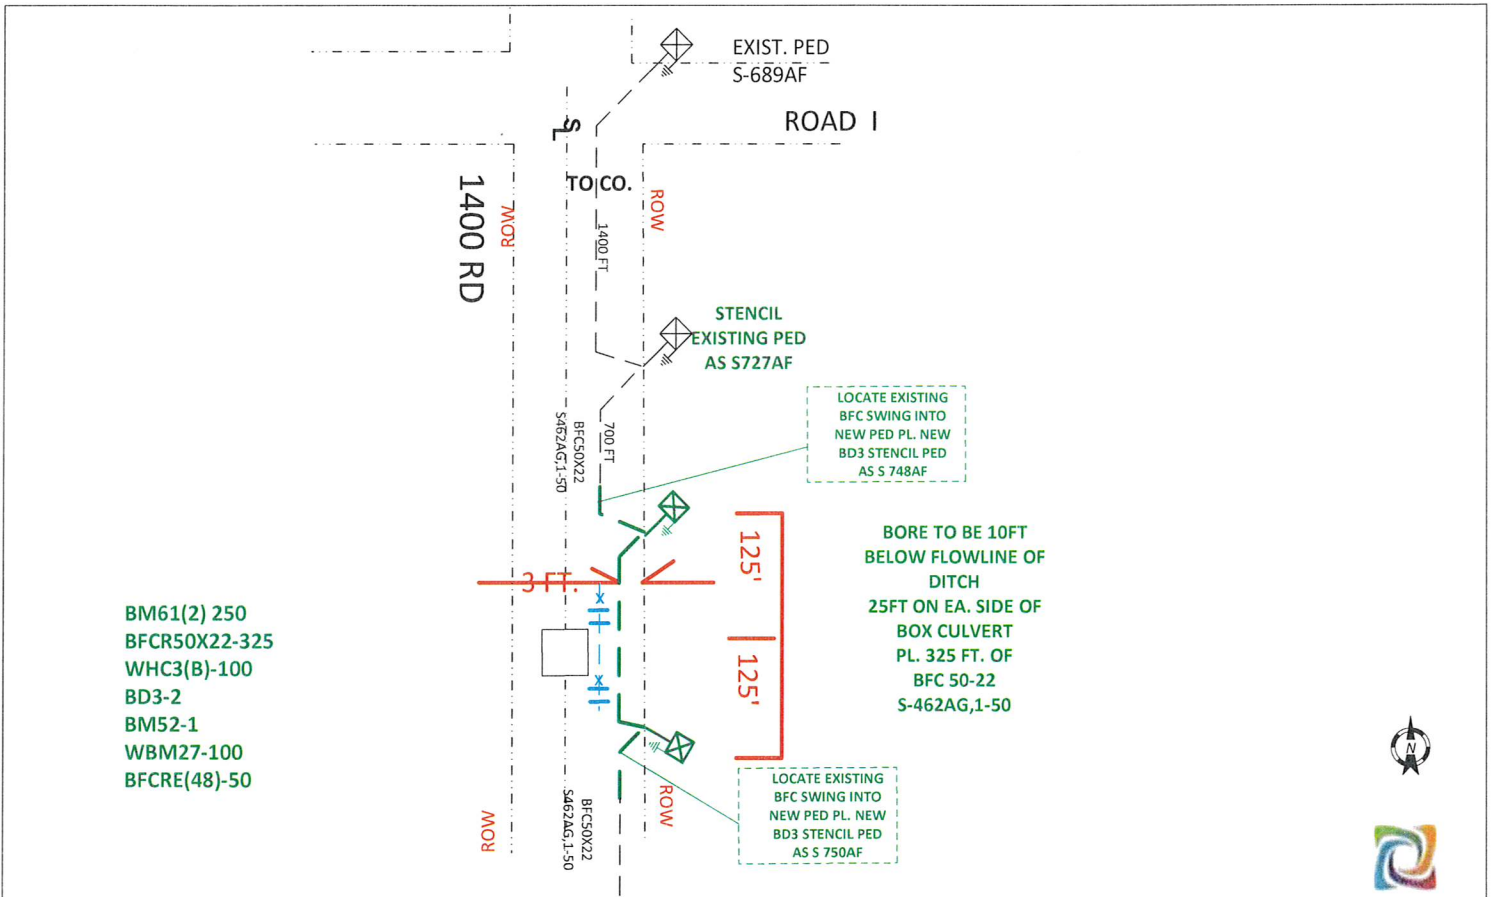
EXIST. PED
S-689AF

ROAD I

1400 RD

TO CO.

ROW

ROW

1400 FT

STENCIL
EXISTING PED
AS S727AF

LOCATE EXISTING BFC SWING INTO NEW PED PL. NEW BD3 STENCIL PED AS S 748AF

BFC50X22
S462AG,1-50

700 FT

125'

BORE TO BE 10FT BELOW FLOWLINE OF DITCH
25FT ON EA. SIDE OF BOX CULVERT
PL. 325 FT. OF BFC 50-22
S-462AG,1-50

3 FT.

125'

BM61(2) 250
BFCR50X22-325
WHC3(B)-100
BD3-2
BM52-1
WBM27-100
BFCRE(48)-50

LOCATE EXISTING BFC SWING INTO NEW PED PL. NEW BD3 STENCIL PED AS S 750AF

ROW

ROW

BFC50X22
S462AG,1-50

N